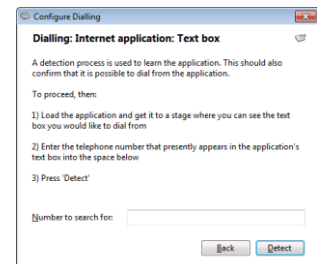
Configure Dialling

Dialling: Internet application: Text box

A detection process is used to learn the application. This should also confirm that it is possible to dial from the application.

To proceed, then:

1) Load the application and get it to a stage where you can see the text box you would like to dial from

2) Enter the telephone number that presently appears in the application's text box into the space below

3) Press 'Detect'

Number to search for:

Back Detect